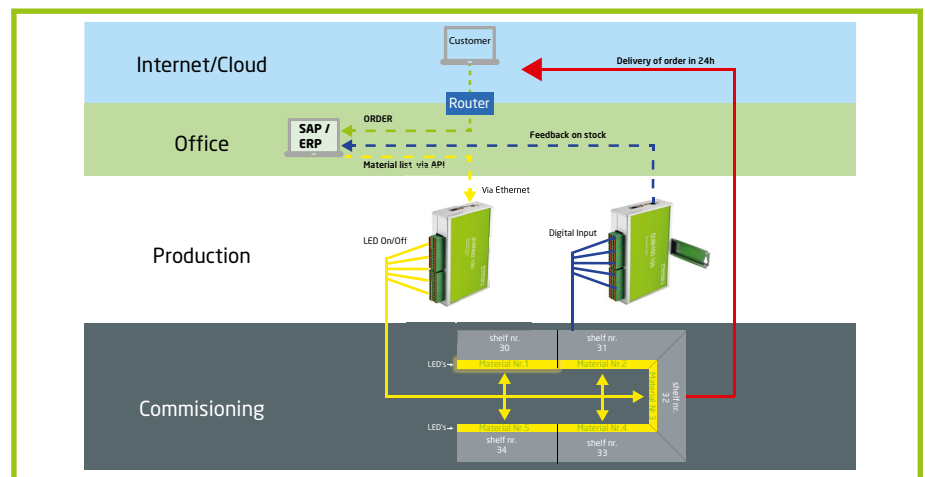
Internet/Cloud

Customer

Delivery of order in 24h

Router

Office

SAP / ERP

ORDER

Feedback on stock

Material list via API

Via Ethernet

Production

LED On/Off

Digital Input

Commisioning

shelf nr. 30

shelf nr. 31

shelf nr. 32

LED's

Material Nr.1

Material Nr.2

Material Nr.3

LED's

Material Nr.5

Material Nr.4

shelf nr. 34

shelf nr. 33